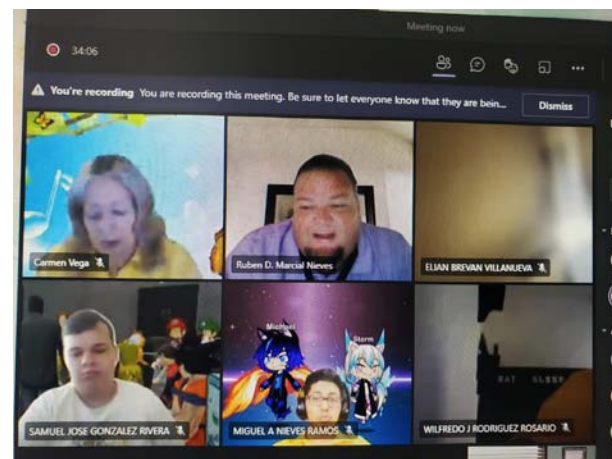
Meeting now

34:06

You're recording You are recording this meeting. Be sure to let everyone know that they are bein...

Dismiss

Carmen Vega

Ruben D. Marcial Nieves

ELIAN BREVAN VILLANUEVA

SAMUEL JOSE GONZALEZ RIVERA

Michael

Storm

MIGUEL A NIEVES RAMOS

EAT SLEEP

WILFREDO J RODRIGUEZ ROSARIO